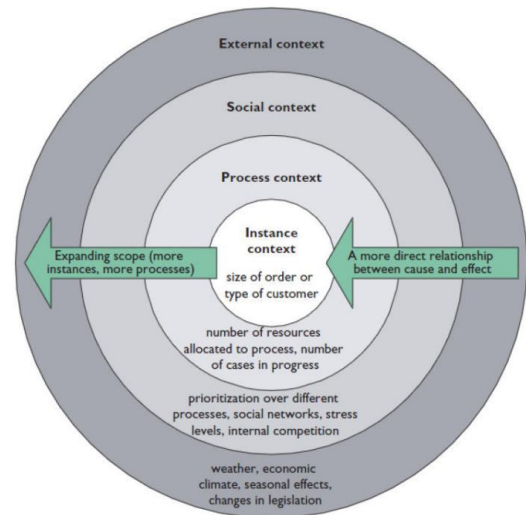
External context

Social context

Process context

Instance context

Expanding scope (more instances, more processes)

A more direct relationship between cause and effect

size of order or type of customer

number of resources allocated to process, number of cases in progress

prioritization over different processes, social networks, stress levels, internal competition

weather, economic climate, seasonal effects, changes in legislation